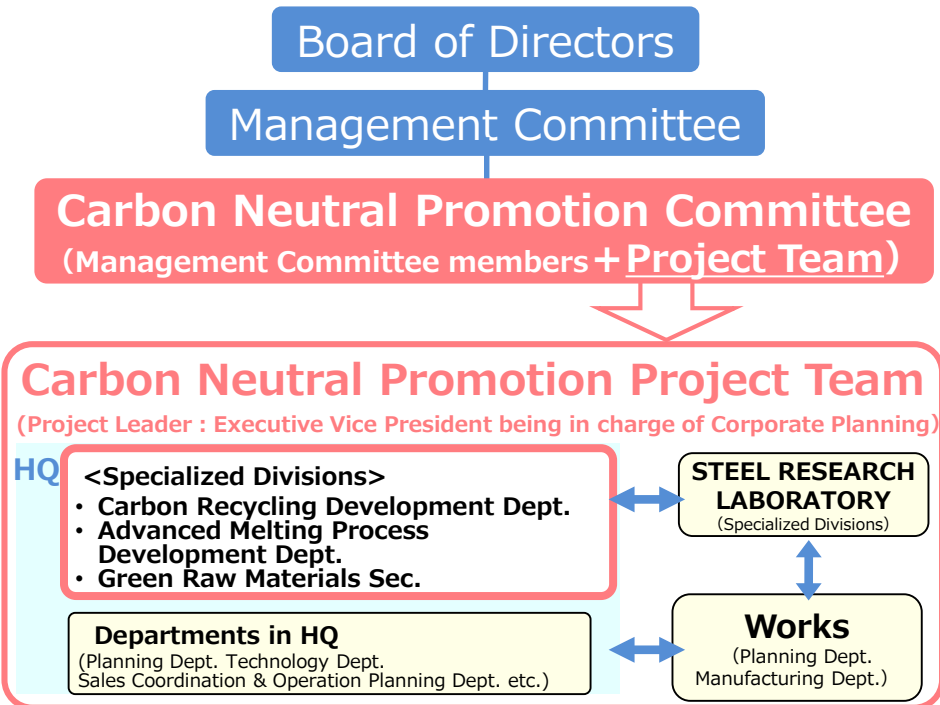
Board of Directors

Management Committee

Carbon Neutral Promotion Committee
(Management Committee members＋Project Team)

Carbon Neutral Promotion Project Team
(Project Leader : Executive Vice President being in charge of Corporate Planning)

HQ

<Specialized Divisions>
• Carbon Recycling Development Dept.
• Advanced Melting Process Development Dept.
• Green Raw Materials Sec.

STEEL RESEARCH LABORATORY
(Specialized Divisions)

Departments in HQ
(Planning Dept. Technology Dept. Sales Coordination & Operation Planning Dept. etc.)

Works
(Planning Dept. Manufacturing Dept.)